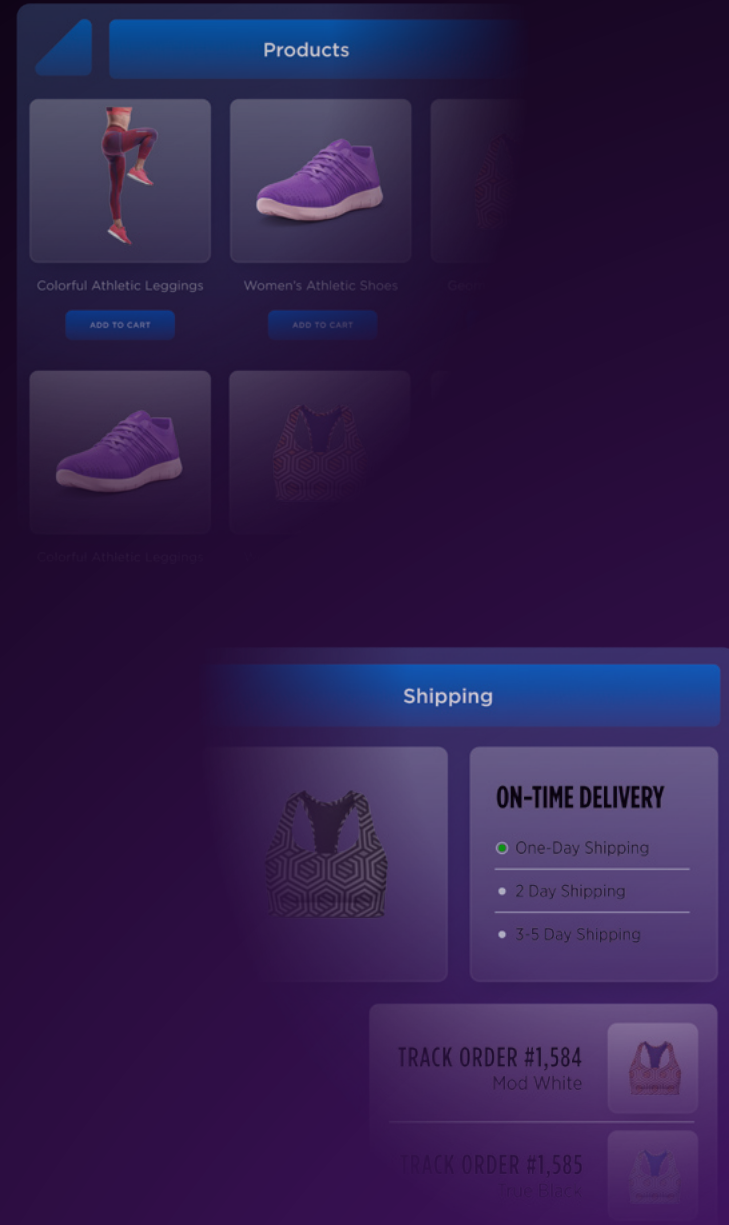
Products

Colorful Athletic Leggings
ADD TO CART

Women's Athletic Shoes
ADD TO CART

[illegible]

Colorful Athletic Leggings

Shipping

ON-TIME DELIVERY
One-Day Shipping
2 Day Shipping
3-5 Day Shipping

TRACK ORDER #1,584
Mod White

TRACK ORDER #1,585
True Black